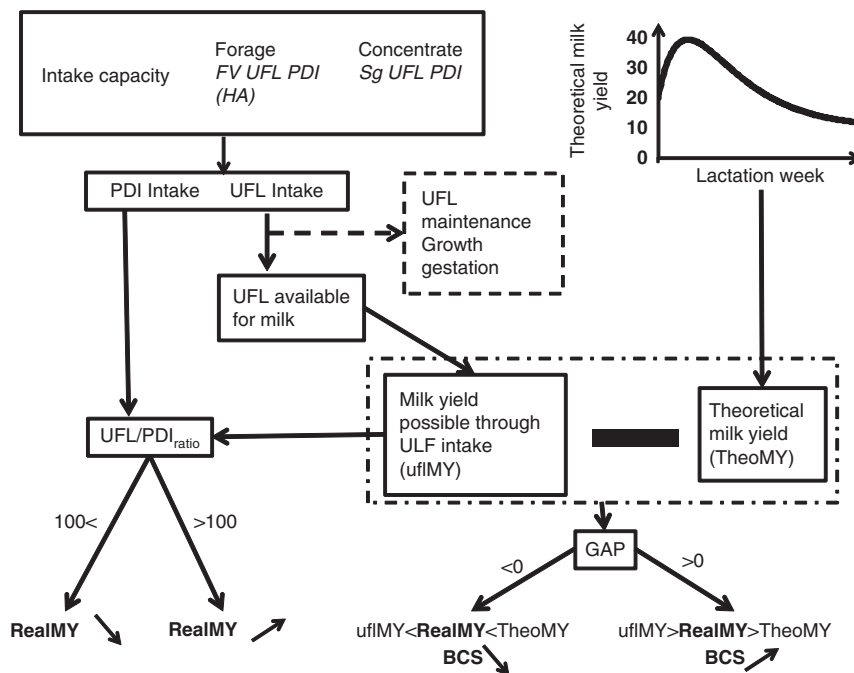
Intake capacity

Forage
*FV UFL PDI (HA)*

Concentrate
*Sg UFL PDI*

Theoretical milk yield

40
30
20
10
0

Lactation week

PDI Intake UFL Intake

UFL maintenance Growth gestation

UFL available for milk

Milk yield possible through ULF intake (uflMY)

Theoretical milk yield (TheoMY)

UFL/PDI$_{ratio}$

100<

>100

GAP

<0

>0

**RealMY**

**RealMY**

uflMY<**RealMY**<TheoMY
**BCS**

uflMY>**RealMY**>TheoMY
**BCS**